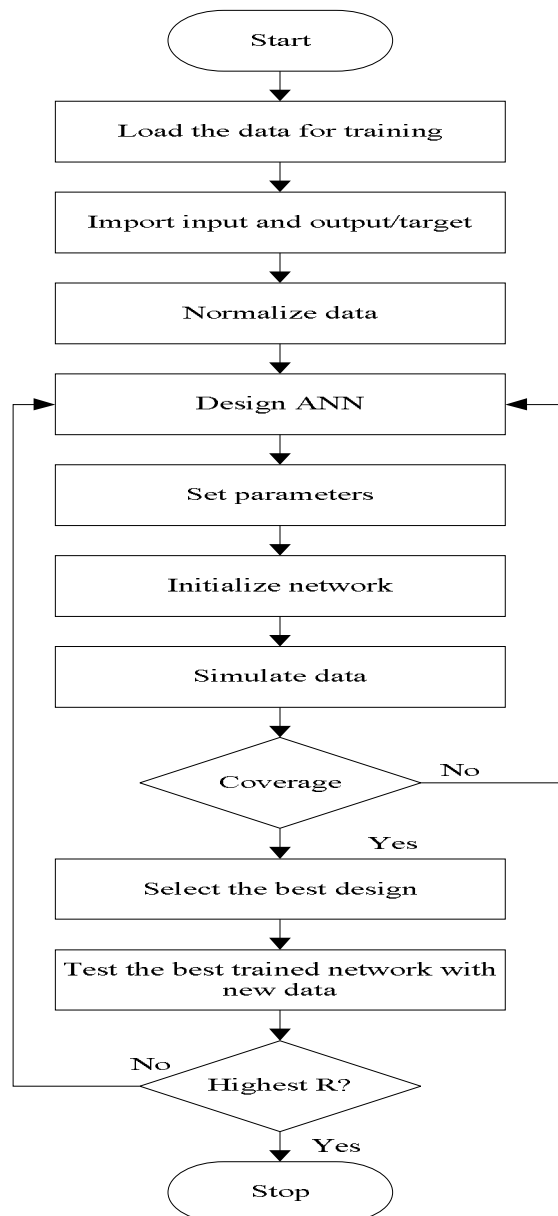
Start

Load the data for training

Import input and output/target

Normalize data

Design ANN

Set parameters

Initialize network

Simulate data

Coverage

No

Yes

Select the best design

Test the best trained network with new data

No

Highest R?

Yes

Stop